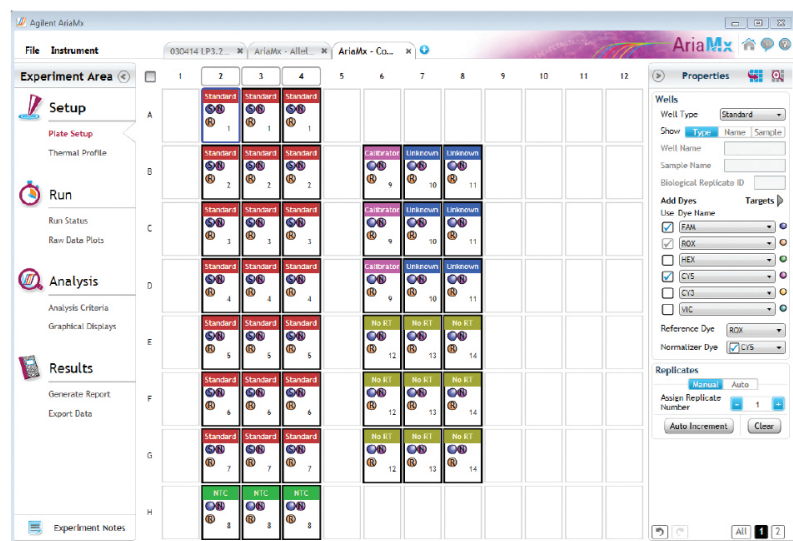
Agilent AriaMx

File Instrument

030414 LP3.2... AriaMx - Allel... AriaMx - Co...

AriaMx

Experiment Area

Setup

Plate Setup

Thermal Profile

Run

Run Status

Raw Data Plots

Analysis

Analysis Criteria

Graphical Displays

Results

Generate Report

Export Data

Experiment Notes

| | 1 | 2 | 3 | 4 | 5 | 6 | 7 | 8 | 9 | 10 | 11 | 12 |
|---|---|---|---|---|---|---|---|---|---|---|---|---|
| A | | Standard 1 | Standard 1 | Standard 1 | | | | | | | | |
| B | | Standard 2 | Standard 2 | Standard 2 | | Calibrator 9 | Unknown 10 | Unknown 11 | | | | |
| C | | Standard 3 | Standard 3 | Standard 3 | | Calibrator 9 | Unknown 10 | Unknown 11 | | | | |
| D | | Standard 4 | Standard 4 | Standard 4 | | Calibrator 9 | Unknown 10 | Unknown 11 | | | | |
| E | | Standard 5 | Standard 5 | Standard 5 | | No RT 12 | No RT 13 | No RT 14 | | | | |
| F | | Standard 6 | Standard 6 | Standard 6 | | No RT 12 | No RT 13 | No RT 14 | | | | |
| G | | Standard 7 | Standard 7 | Standard 7 | | No RT 12 | No RT 13 | No RT 14 | | | | |
| H | | NTC 8 | NTC 8 | NTC 8 | | | | | | | | |

Properties

Wells

Well Type Standard

Show Type Name Sample

Well Name

Sample Name

Biological Replicate ID

Add Dyes Targets

Use Dye Name

FAM

ROX

HEX

CY5

CY3

VIC

Reference Dye ROX

Normalizer Dye CY5

Replicates

Manual Auto

Assign Replicate Number - 1 +

Auto Increment Clear

All 1 2